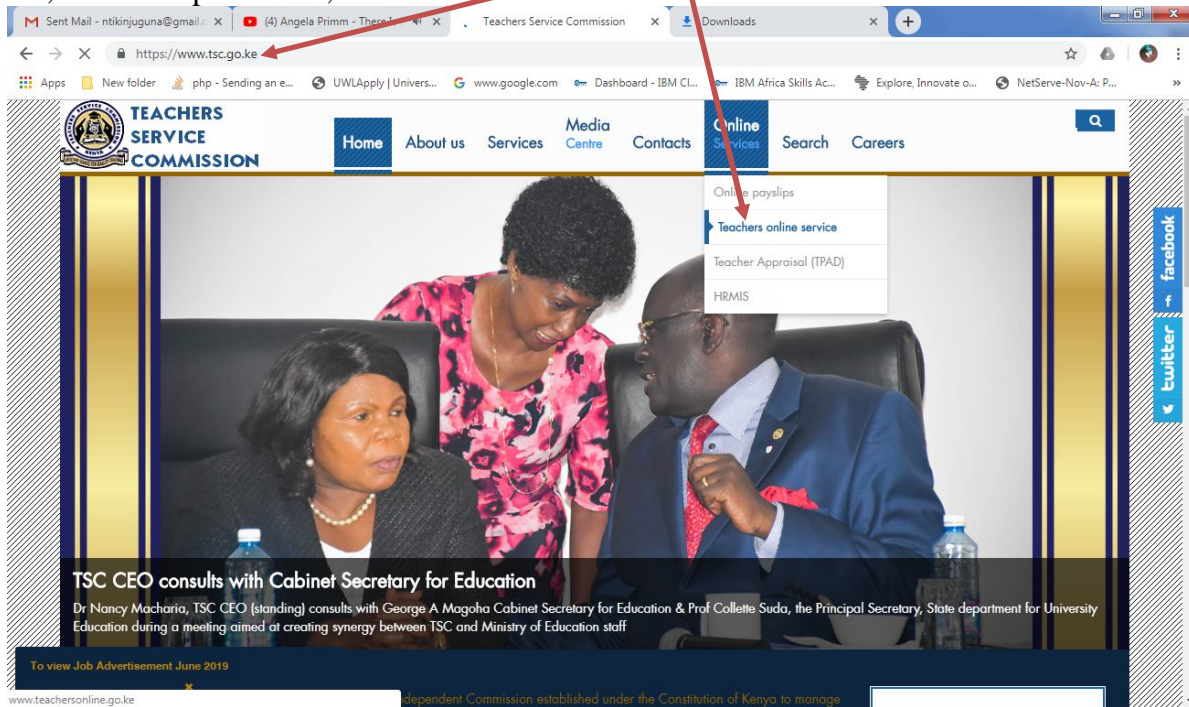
Sent Mail - ntikinjuguna@gmail.c ×
(4) Angela Primm - There I ×
Teachers Service Commission ×
Downloads ×

https://www.tsc.go.ke

Apps New folder php - Sending an e... UWLApply | Univers... www.google.com Dashboard - IBM Cl... IBM Africa Skills Ac... Explore, Innovate o... NetServe-Nov-A: P... »

TEACHERS SERVICE COMMISSION

Home About us Services Media Centre Contacts Online Services Search Careers

Online payslips
Teachers online service
Teacher Appraisal (TPAD)
HRMIS

facebook
twitter

TSC CEO consults with Cabinet Secretary for Education

Dr Nancy Macharia, TSC CEO (standing) consults with George A Magoha Cabinet Secretary for Education & Prof Collette Suda, the Principal Secretary, State department for University Education during a meeting aimed at creating synergy between TSC and Ministry of Education staff

To view Job Advertisement June 2019

×

www.teachersonline.go.ke

dependent Commission established under the Constitution of Kenya to manage